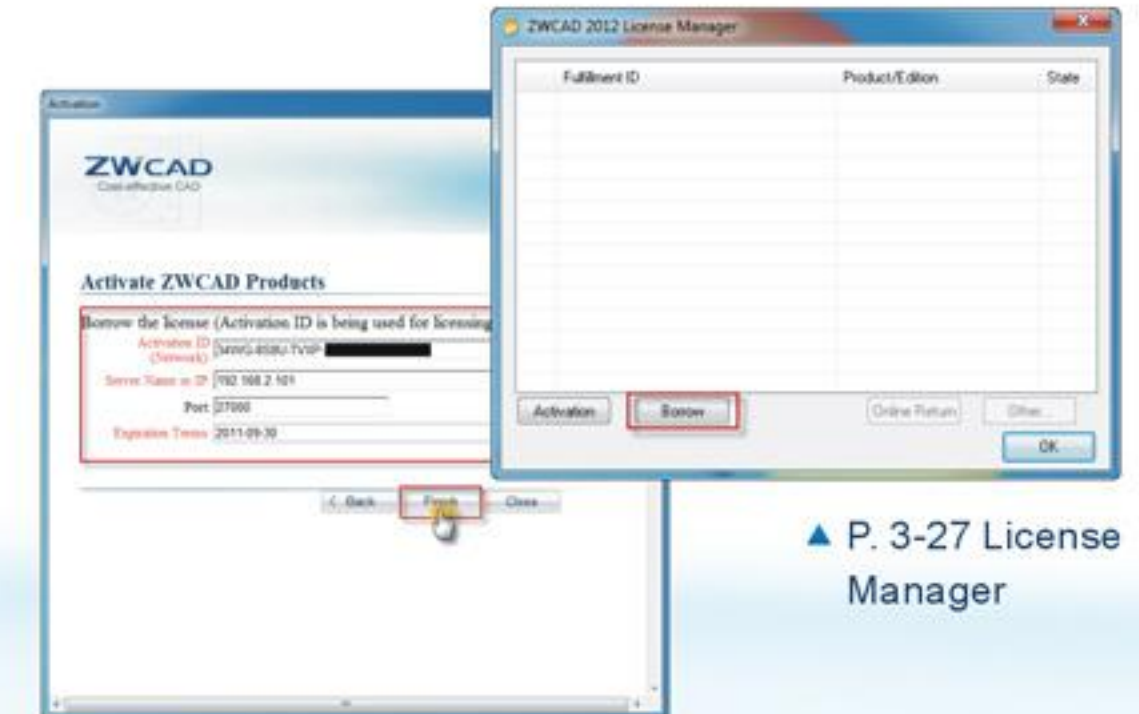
ZWCAD 2012 License Manager

| Fulfillment ID | Product/Edition | State |
|---|---|---|

Activation Borrow Online Return Other...

OK

Activation

ZWCAD

Cost-effective CAD

Activate ZWCAD Products

Borrow the license (Activation ID is being used for licensing

Activation ID (Network) 34WG-858U-TV9P

Server Name or IP 192.168.2.101

Port 27000

Expiration Terms 2011-09-30

< Back Finish Close

▲ P. 3-27 License Manager